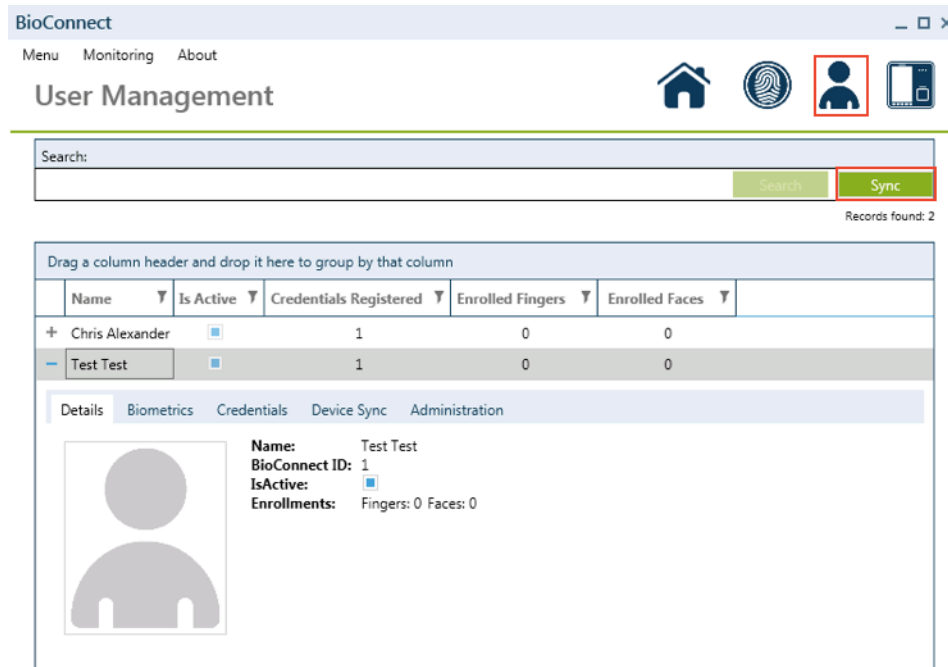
BioConnect

Menu Monitoring About

User Management

Search:

Search Sync

Records found: 2

Drag a column header and drop it here to group by that column

| | Name | Is Active | Credentials Registered | Enrolled Fingers | Enrolled Faces |
|---|---|---|---|---|---|
| + | Chris Alexander | | 1 | 0 | 0 |
| − | Test Test | | 1 | 0 | 0 |

Details Biometrics Credentials Device Sync Administration

Name: Test Test
BioConnect ID: 1
IsActive:
Enrollments: Fingers: 0 Faces: 0